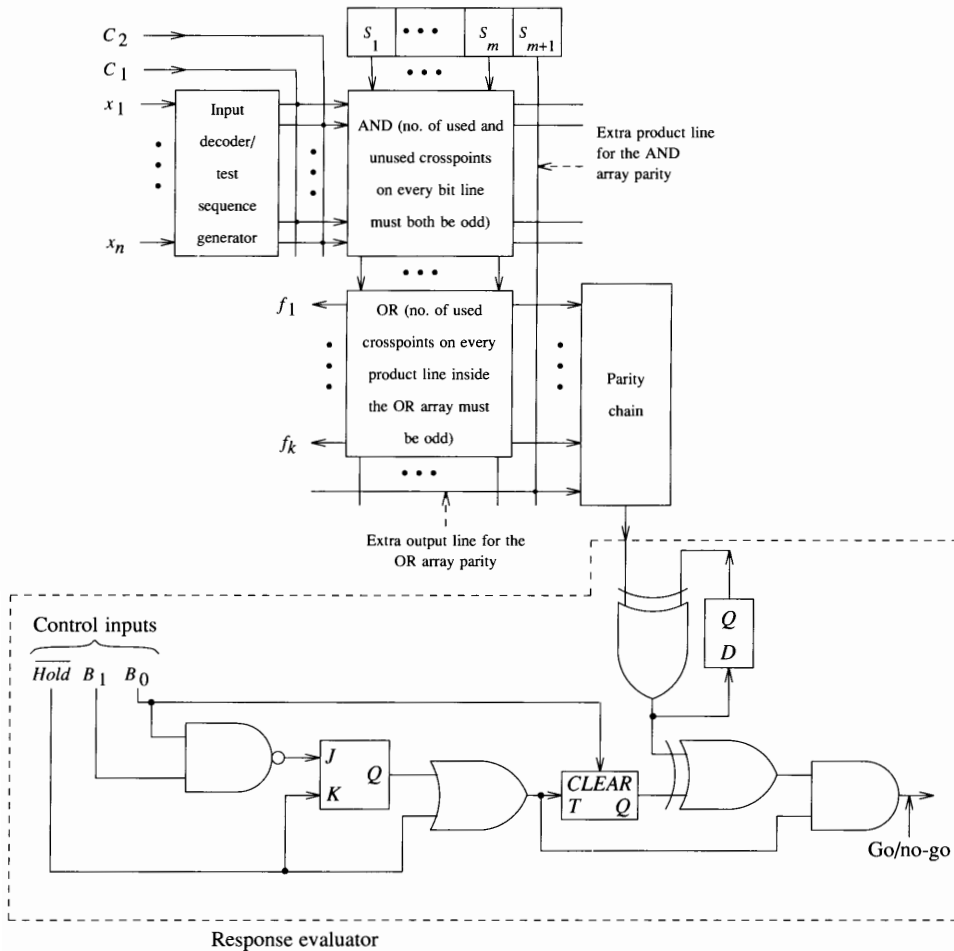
$S_1$ • • • $S_m$ $S_{m+1}$

$C_2$

$C_1$

$x_1$

$x_n$

Input decoder/ test sequence generator

AND (no. of used and unused crosspoints on every bit line must both be odd)

Extra product line for the AND array parity

$f_1$

$f_k$

OR (no. of used crosspoints on every product line inside the OR array must be odd)

Parity chain

Extra output line for the OR array parity

Control inputs

$\overline{Hold}$ $B_1$ $B_0$

$J$
$K$ $Q$

$CLEAR$
$T$ $Q$

$Q$
$D$

Go/no-go

Response evaluator